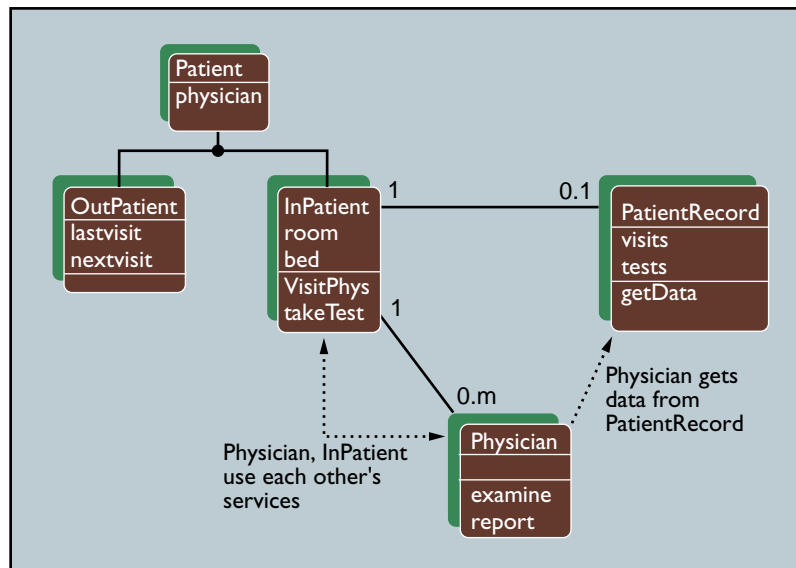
Patient
physician

OutPatient
lastvisit
nextvisit

InPatient
room
bed
VisitPhys
takeTest

1

0.1

PatientRecord
visits
tests
getData

1

0.m

Physician gets data from PatientRecord

Physician, InPatient use each other's services

Physician
examine
report